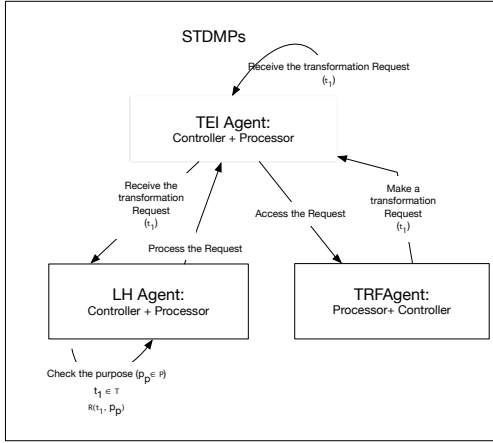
STDMPs

Receive the transformation Request $(t_1)$

TEI Agent:
Controller + Processor

Receive the transformation Request $(t_1)$

Process the Request

Access the Request

Make a transformation Request $(t_1)$

LH Agent:
Controller + Processor

TRFAgent:
Processor+ Controller

Check the purpose $(p_p \in P)$
$t_1 \in T$
$R(t_1, p_p)$